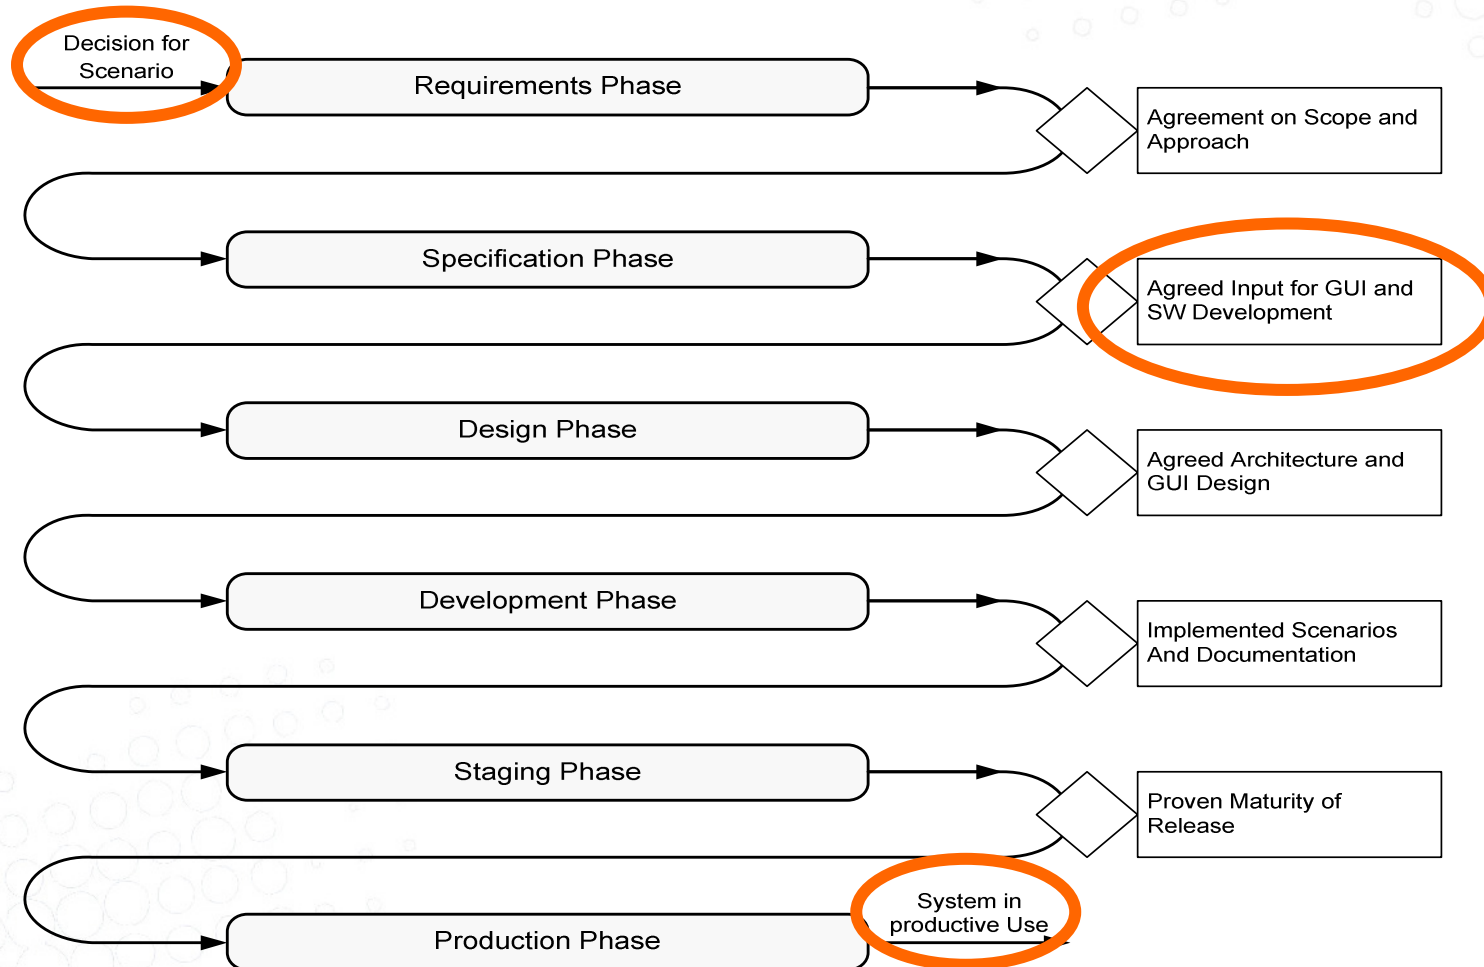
Decision for Scenario

Requirements Phase

Agreement on Scope and Approach

Specification Phase

Agreed Input for GUI and SW Development

Design Phase

Agreed Architecture and GUI Design

Development Phase

Implemented Scenarios And Documentation

Staging Phase

Proven Maturity of Release

Production Phase

System in productive Use